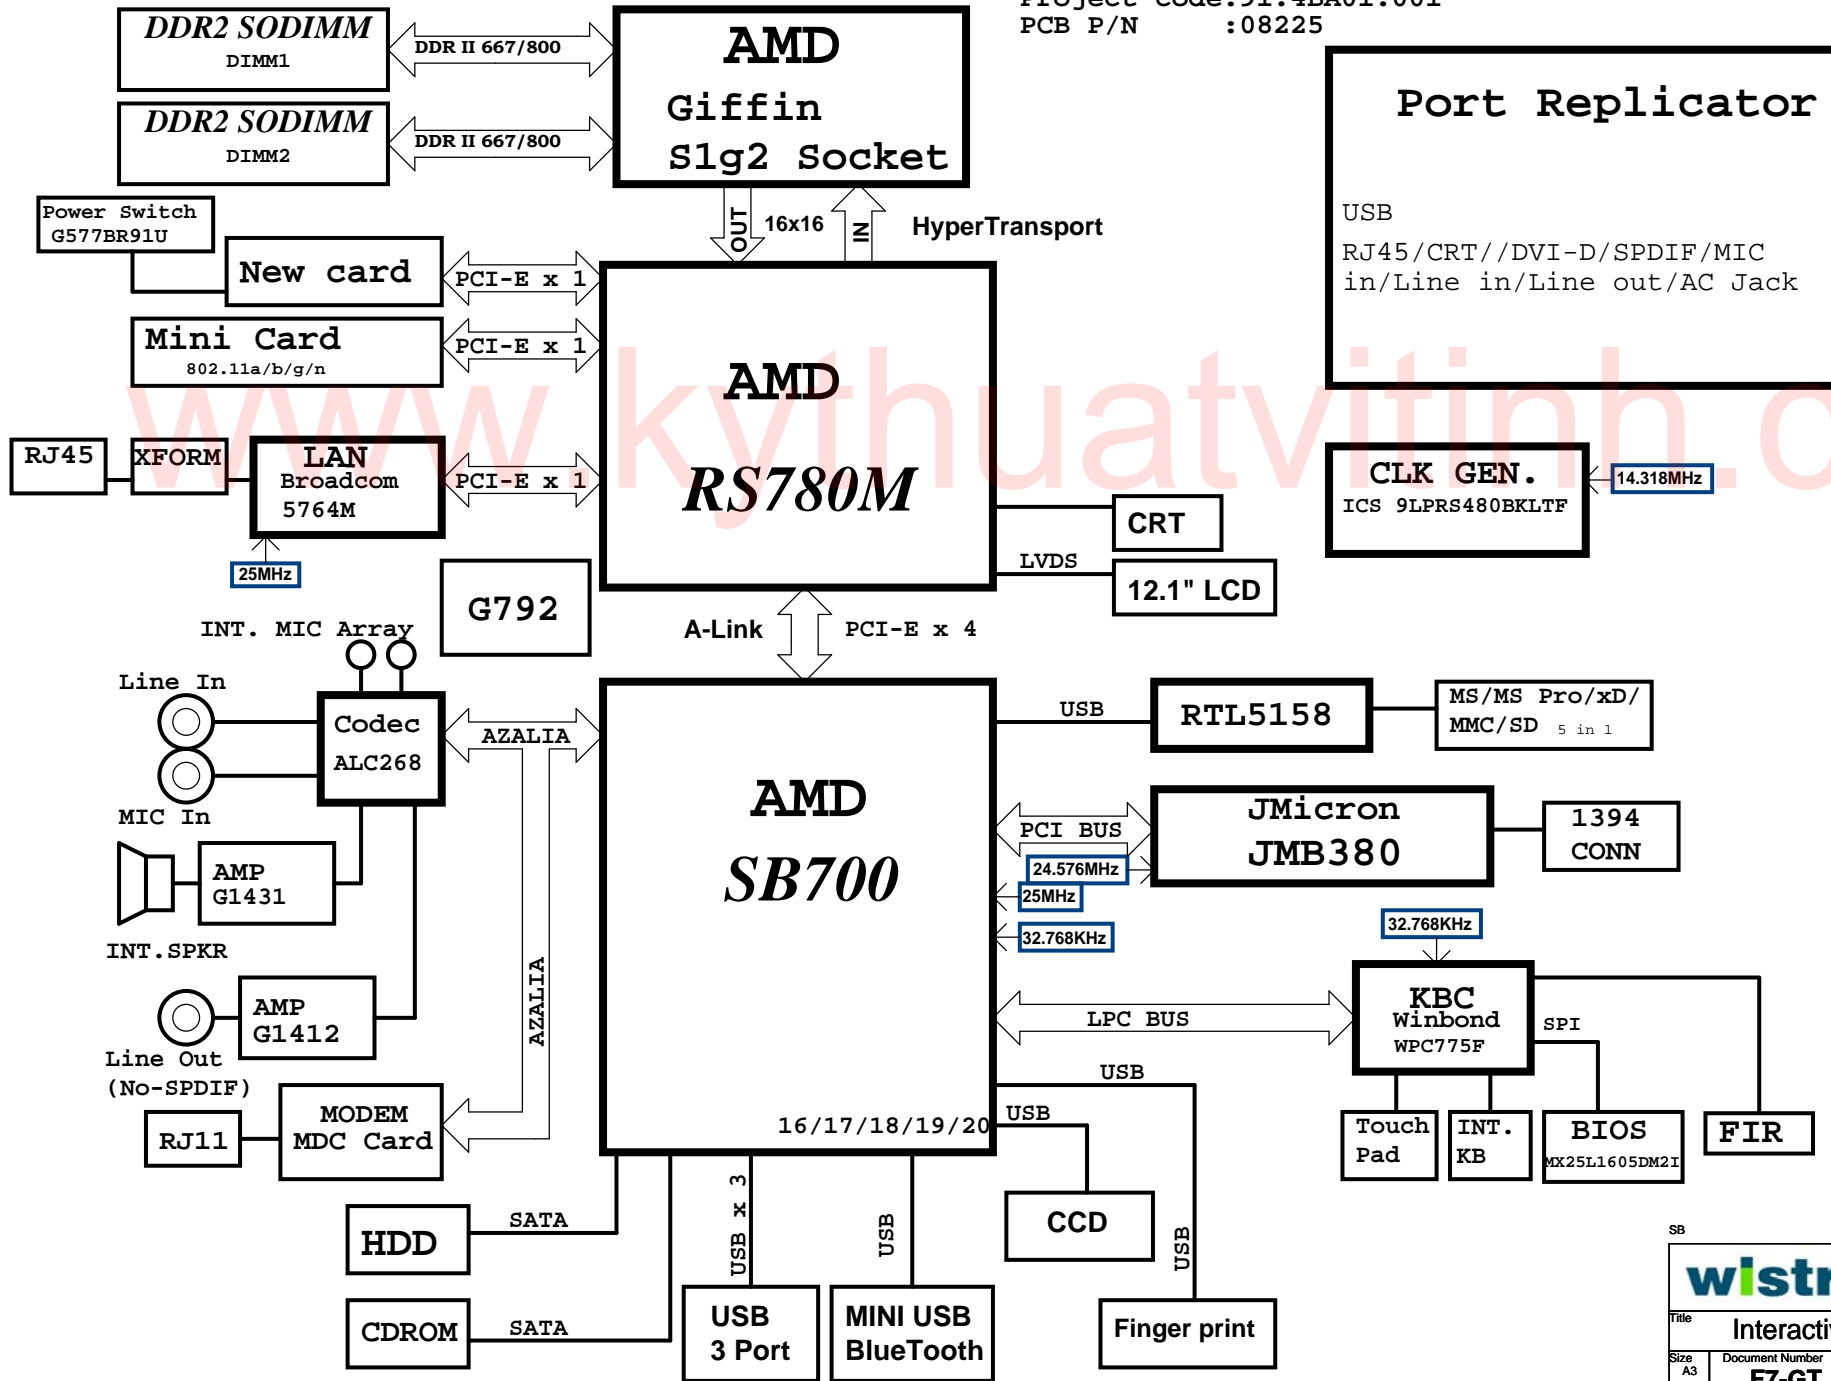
Project code:91.4BA01.001
PCB P/N :08225

DDR2 SODIMM
DIMM1
DDR II 667/800
DDR2 SODIMM
DIMM2
DDR II 667/800

AMD
Giffin
S1g2 Socket

OUT 16x16 IN HyperTransport

Port Replicator
USB
RJ45/CRT//DVI-D/SPDIF/MIC in/Line in/Line out/AC Jack

Power Switch
G577BR91U
New card
PCI-E x 1
Mini Card
802.11a/b/g/n
PCI-E x 1

AMD
RS780M

www.kythuatvitinh.c

RJ45
XFORM
LAN
Broadcom
5764M
PCI-E x 1
25MHz

CLK GEN.
ICS 9LPRS480BKLTF
14.318MHz

CRT
LVDS
12.1" LCD

G792
A-Link
PCI-E x 4

INT. MIC Array
Line In
Codec
ALC268
AZALIA
MIC In

AMD
SB700

USB
RTL5158
MS/MS Pro/xD/
MMC/SD 5 in 1

PCI BUS
JMicron
JMB380
1394
CONN
24.576MHz
25MHz
32.768KHz
32.768KHz

AMP
G1431
INT.SPKR
AMP
G1412
Line Out
(No-SPDIF)
AZALIA

LPC BUS
KBC
Winbond
WPC775F
SPI

MODEM
MDC Card
RJ11
16/17/18/19/20
USB
USB

Touch Pad
INT. KB
BIOS
MX25L1605DM2I
FIR

HDD
SATA
CDROM
SATA
USB x 3
USB
USB 3 Port
MINI USB
BlueTooth
CCD
USB
Finger print

SB
wistr
Title
Interacti
Size A3
Document Number
F7-GT